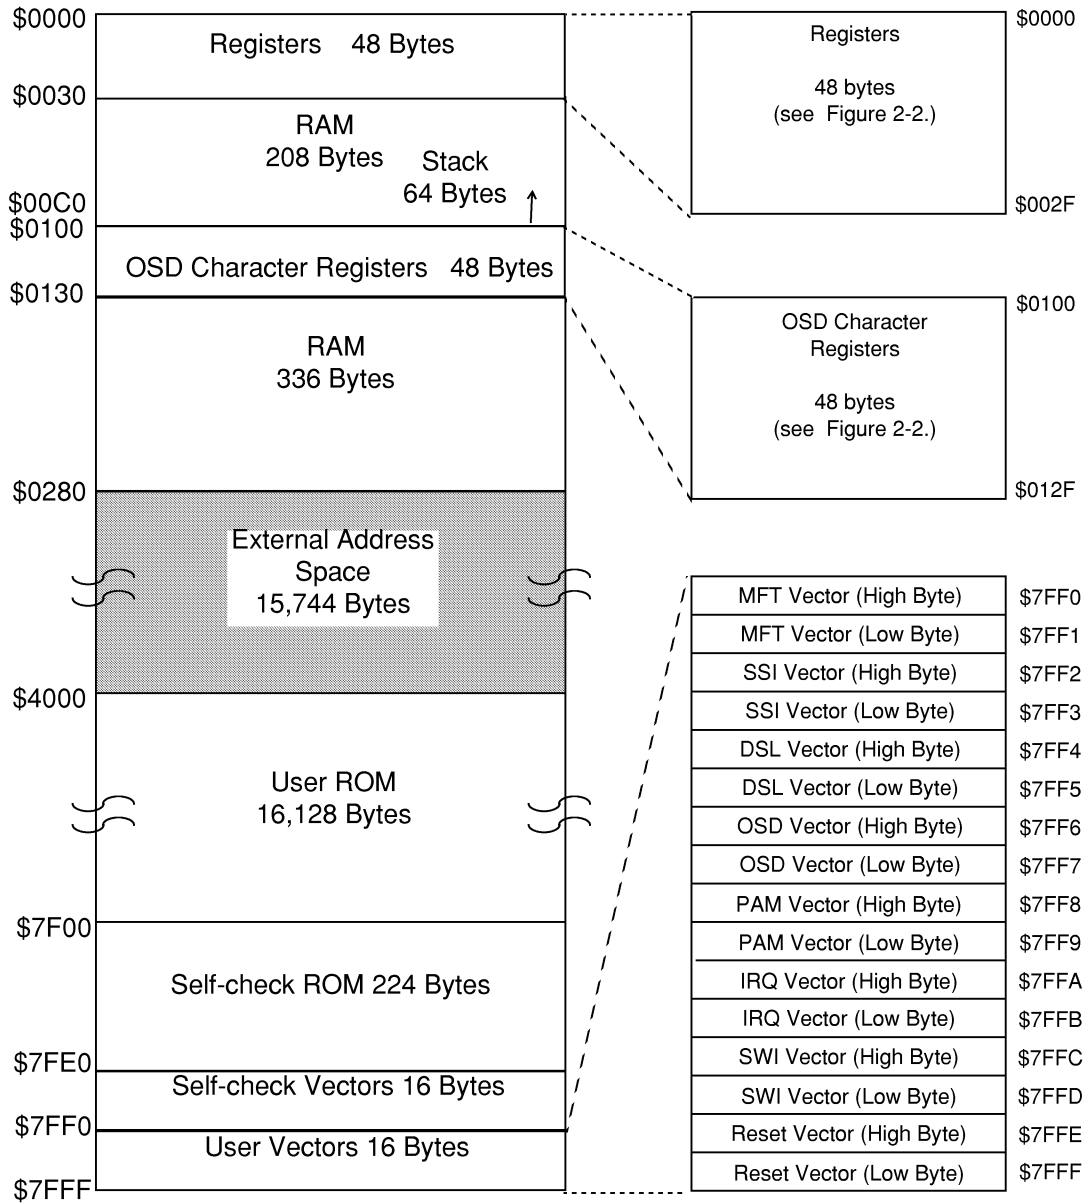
$0000 Registers 48 Bytes
$0030 RAM 208 Bytes Stack 64 Bytes
$00C0
$0100 OSD Character Registers 48 Bytes
$0130 RAM 336 Bytes
$0280 External Address Space 15,744 Bytes
$4000 User ROM 16,128 Bytes
$7F00 Self-check ROM 224 Bytes
$7FE0 Self-check Vectors 16 Bytes
$7FF0 User Vectors 16 Bytes
$7FFF

Registers

48 bytes
(see Figure 2-2.)

$0000
$002F

OSD Character Registers

48 bytes
(see Figure 2-2.)

$0100
$012F

| | |
|---|---|
| MFT Vector (High Byte) | $7FF0 |
| MFT Vector (Low Byte) | $7FF1 |
| SSI Vector (High Byte) | $7FF2 |
| SSI Vector (Low Byte) | $7FF3 |
| DSL Vector (High Byte) | $7FF4 |
| DSL Vector (Low Byte) | $7FF5 |
| OSD Vector (High Byte) | $7FF6 |
| OSD Vector (Low Byte) | $7FF7 |
| PAM Vector (High Byte) | $7FF8 |
| PAM Vector (Low Byte) | $7FF9 |
| IRQ Vector (High Byte) | $7FFA |
| IRQ Vector (Low Byte) | $7FFB |
| SWI Vector (High Byte) | $7FFC |
| SWI Vector (Low Byte) | $7FFD |
| Reset Vector (High Byte) | $7FFE |
| Reset Vector (Low Byte) | $7FFF |